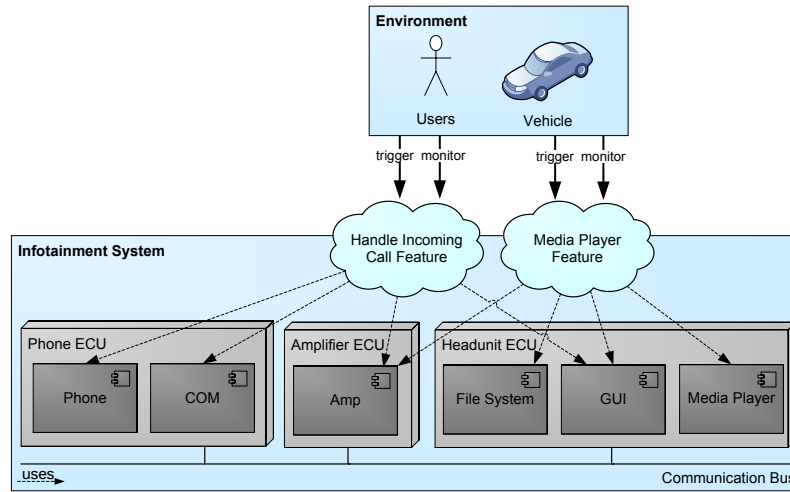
Environment

Users

Vehicle

trigger monitor

trigger monitor

Infotainment System

Handle Incoming Call Feature

Media Player Feature

Phone ECU

Phone

COM

Amplifier ECU

Amp

Headunit ECU

File System

GUI

Media Player

uses

Communication Bus